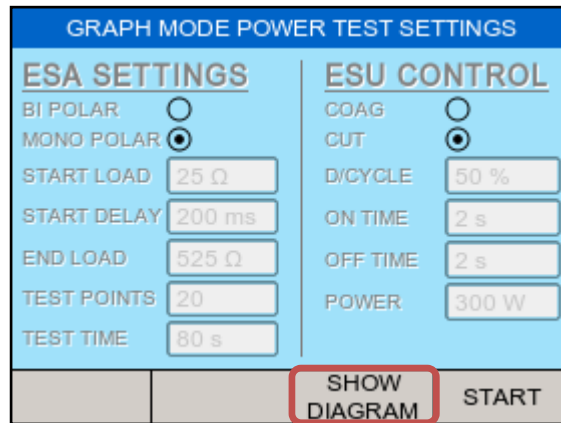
GRAPH MODE POWER TEST SETTINGS

ESA SETTINGS

BI POLAR
MONO POLAR
START LOAD 25 Ω
START DELAY 200 ms
END LOAD 525 Ω
TEST POINTS 20
TEST TIME 80 s

ESU CONTROL

COAG
CUT
D/CYCLE 50 %
ON TIME 2 s
OFF TIME 2 s
POWER 300 W

SHOW DIAGRAM
START